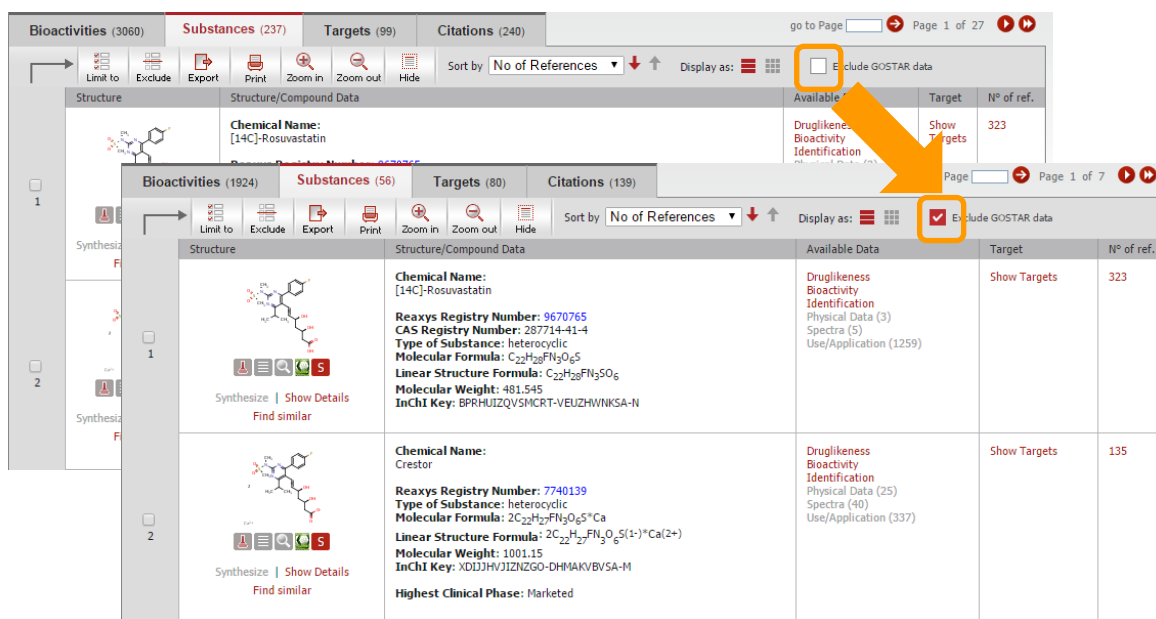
Bioactivities (3060) Substances (237) Targets (99) Citations (240)

go to Page Page 1 of 27

Limit to Exclude Export Print Zoom in Zoom out Hide Sort by No of References Display as: Exclude GOSTAR data

Structure Structure/Compound Data Available Data Target N° of ref.

Chemical Name:
[14C]-Rosuvastatin

Druglikeness
Bioactivity
Identification

Show Targets

323

1

Synthesize
Fi

2

Synthesize
Fi

Bioactivities (1924) Substances (56) Targets (80) Citations (139)

Page Page 1 of 7

Limit to Exclude Export Print Zoom in Zoom out Hide Sort by No of References Display as: Exclude GOSTAR data

Structure Structure/Compound Data Available Data Target N° of ref.

1

Chemical Name:
[14C]-Rosuvastatin

Reaxys Registry Number: 9670765
CAS Registry Number: 287714-41-4
Type of Substance: heterocyclic
Molecular Formula: $C_{22}H_{28}FN_3O_6S$
Linear Structure Formula: $C_{22}H_{28}FN_3SO_6$
Molecular Weight: 481.545
InChI Key: BPRHUIZQVSMCRT-VEUZHWNKSA-N

Druglikeness
Bioactivity
Identification
Physical Data (3)
Spectra (5)
Use/Application (1259)

Show Targets

323

Synthesize | Show Details
Find similar

2

Chemical Name:
Crestor

Reaxys Registry Number: 7740139
Type of Substance: heterocyclic
Molecular Formula: $2C_{22}H_{27}FN_3O_6S*Ca$
Linear Structure Formula: $2C_{22}H_{27}FN_3O_6S^{(1-)}*Ca^{(2+)}$
Molecular Weight: 1001.15
InChI Key: XDIJJHVJIZNZGO-DHMAKVBVSA-M

Highest Clinical Phase: Marketed

Druglikeness
Bioactivity
Identification
Physical Data (25)
Spectra (40)
Use/Application (337)

Show Targets

135

Synthesize | Show Details
Find similar